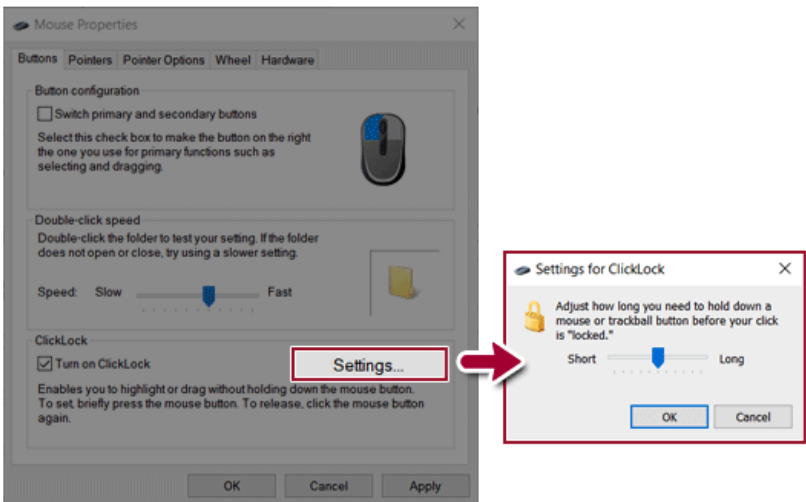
Mouse Properties

Buttons | Pointers | Pointer Options | Wheel | Hardware

Button configuration

Switch primary and secondary buttons

Select this check box to make the button on the right the one you use for primary functions such as selecting and dragging.

Double-click speed

Double-click the folder to test your setting. If the folder does not open or close, try using a slower setting.

Speed: Slow Fast

ClickLock

Turn on ClickLock

Settings...

Enables you to highlight or drag without holding down the mouse button. To set, briefly press the mouse button. To release, click the mouse button again.

OK Cancel Apply

Settings for ClickLock

Adjust how long you need to hold down a mouse or trackball button before your click is "locked."

Short Long

OK Cancel